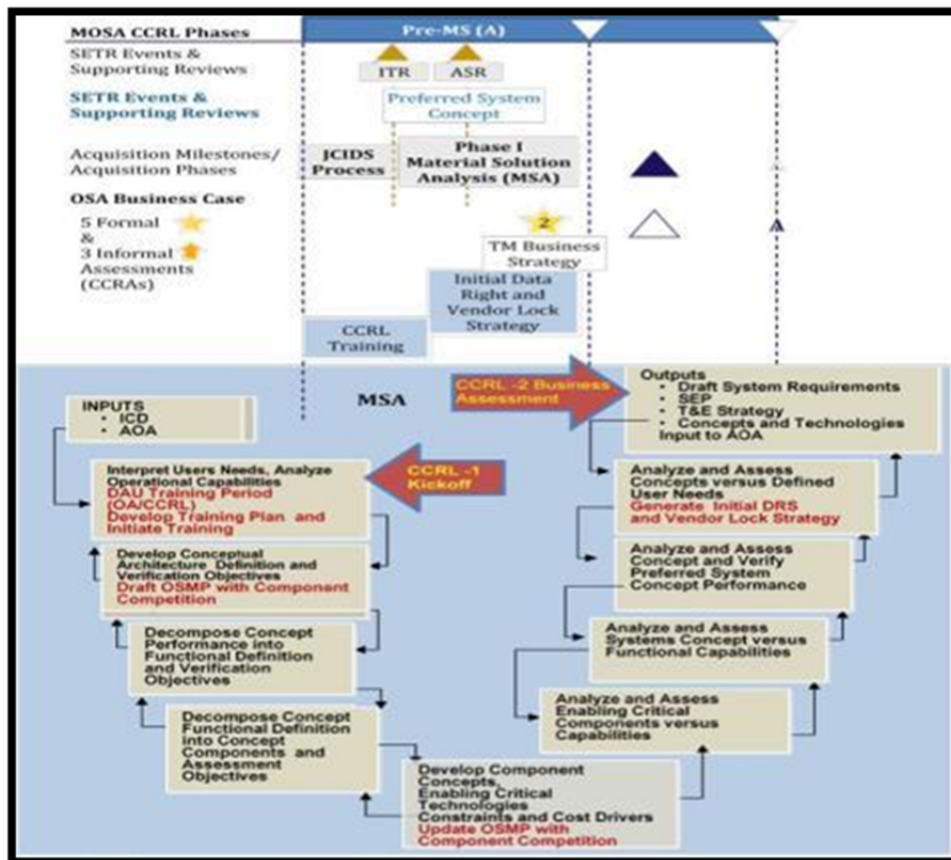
MOSA CCRL Phases

Pre-MS (A)

SETR Events & Supporting Reviews

ITR

ASR

SETR Events & Supporting Reviews

Preferred System Concept

Acquisition Milestones/ Acquisition Phases

JCIDS Process

Phase I Material Solution Analysis (MSA)

OSA Business Case

5 Formal & 3 Informal Assessments (CCRAs)

2

TM Business Strategy

Initial Data Right and Vendor Lock Strategy

A

CCRL Training

MSA

CCRL -2 Business Assessment

Outputs
• Draft System Requirements
• SEP
• T&E Strategy
• Concepts and Technologies Input to AOA

INPUTS
• ICD
• AOA

Interpret Users Needs, Analyze Operational Capabilities
DAU Training Period (OA/CCRL)
Develop Training Plan and Initiate Training

CCRL -1 Kickoff

Analyze and Assess Concepts versus Defined User Needs
Generate Initial DRS and Vendor Lock Strategy

Develop Conceptual Architecture Definition and Verification Objectives
Draft OSMP with Component Competition

Analyze and Assess Concept and Verify Preferred System Concept Performance

Decompose Concept Performance into Functional Definition and Verification Objectives

Analyze and Assess Systems Concept versus Functional Capabilities

Analyze and Assess Enabling Critical Components versus Capabilities

Decompose Concept Functional Definition into Concept Components and Assessment Objectives

Develop Component Concepts, Enabling Critical Technologies Constraints and Cost Drivers
Update OSMP with Component Competition